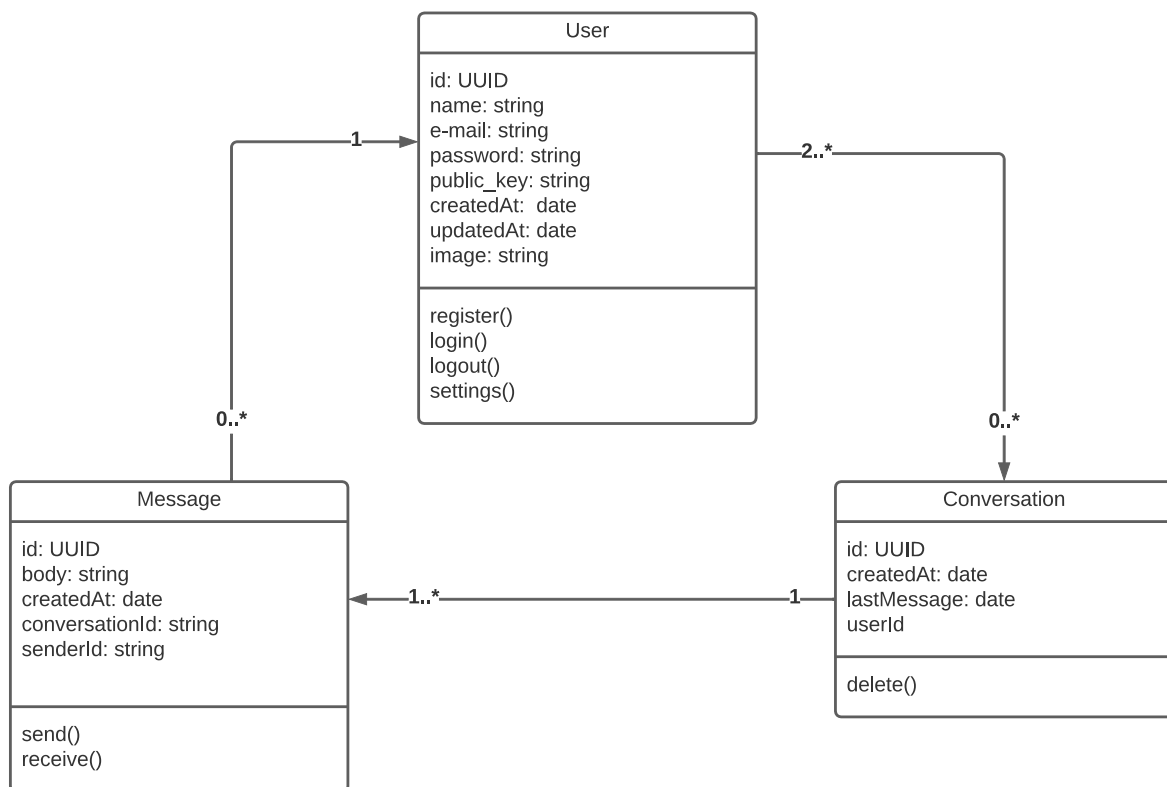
User

id: UUID
name: string
e-mail: string
password: string
public_key: string
createdAt: date
updatedAt: date
image: string

register()
login()
logout()
settings()

1

0..*

2..*

0..*

Message

id: UUID
body: string
createdAt: date
conversationId: string
senderId: string

send()
receive()

1..*

1

Conversation

id: UUID
createdAt: date
lastMessage: date
userId

delete()